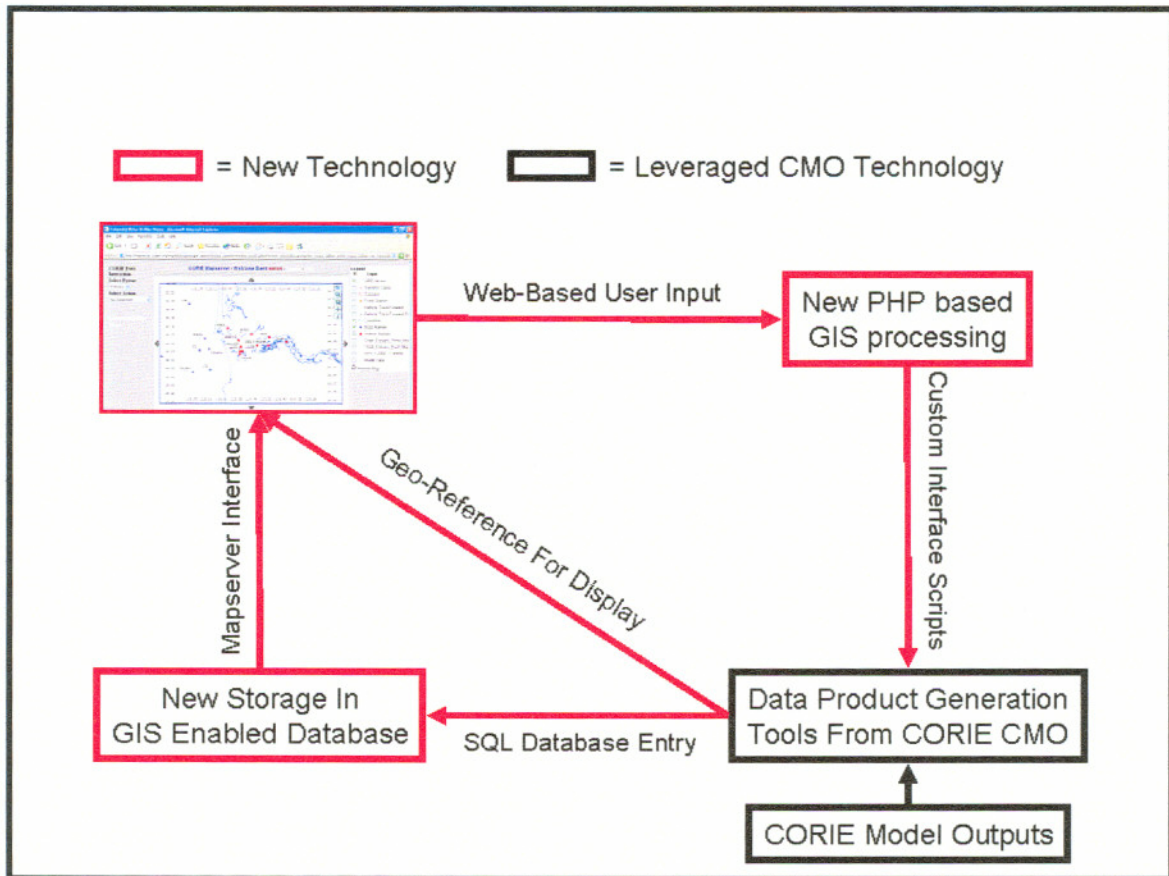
= New Technology

= Leveraged CMO Technology

CORIE Mapserver - Welcome Bank

Web-Based User Input

New PHP based GIS processing

Custom Interface Scripts

Geo-Reference For Display

Mapserver Interface

New Storage In GIS Enabled Database

SQL Database Entry

Data Product Generation Tools From CORIE CMO

CORIE Model Outputs